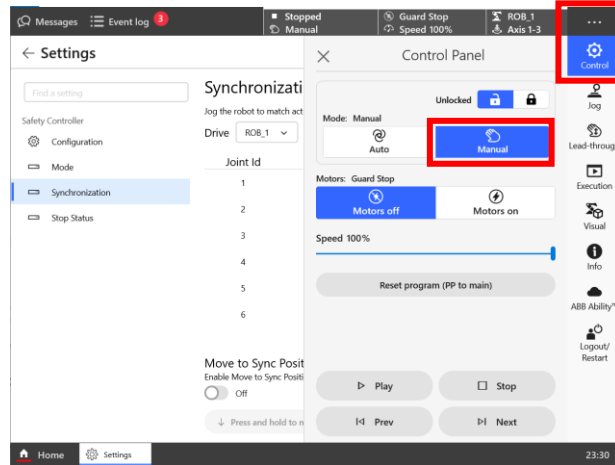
Messages Event log 3
Stopped
Manual
Guard Stop
Speed 100%
ROB_1
Axis 1-3
...
Control
← Settings
Find a setting
Safety Controller
Configuration
Mode
Synchronization
Stop Status
Synchronizati
Jog the robot to match act
Drive ROB_1
Joint Id
1
2
3
4
5
6
Move to Sync Posit
Enable Move to Sync Positi
Off
Press and hold to m
Control Panel
Unlocked
Mode: Manual
Auto
Manual
Motors: Guard Stop
Motors off
Motors on
Speed 100%
Reset program (PP to main)
Play
Stop
Prev
Next
Jog
Lead-throug
Execution
Visual
Info
ABB Ability
Logout/
Restart
Home
Settings
23:30